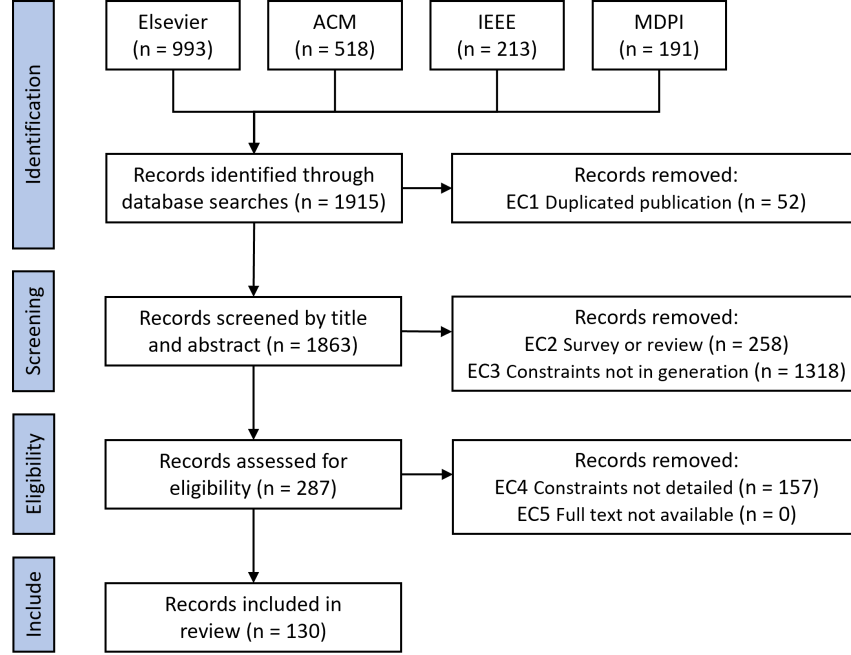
Identification

Elsevier
(n = 993)

ACM
(n = 518)

IEEE
(n = 213)

MDPI
(n = 191)

Records identified through database searches (n = 1915)

Records removed:
EC1 Duplicated publication (n = 52)

Screening

Records screened by title and abstract (n = 1863)

Records removed:
EC2 Survey or review (n = 258)
EC3 Constraints not in generation (n = 1318)

Eligibility

Records assessed for eligibility (n = 287)

Records removed:
EC4 Constraints not detailed (n = 157)
EC5 Full text not available (n = 0)

Include

Records included in review (n = 130)